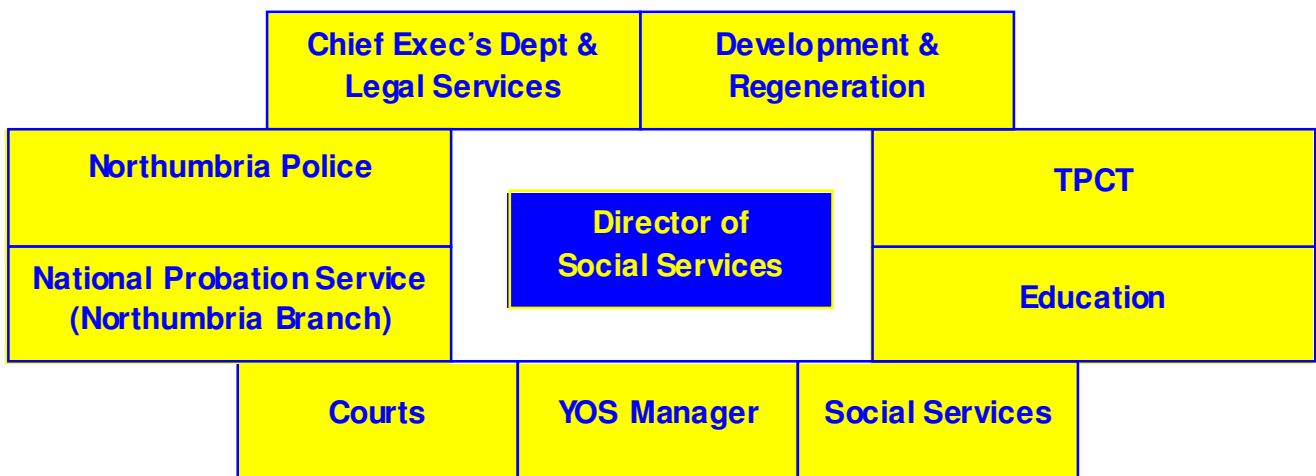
Chief Exec's Dept & Legal Services

Development & Regeneration

Northumbria Police

Director of Social Services

TPCT

National Probation Service (Northumbria Branch)

Education

Courts

YOS Manager

Social Services